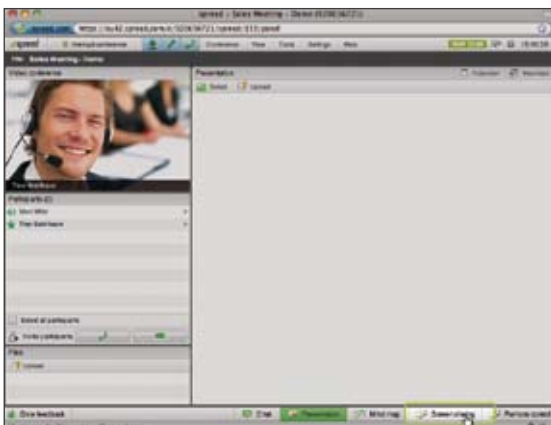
rpresd :: Sales Meeting - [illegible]

https://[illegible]

Video conference

Tim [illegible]

Participants (2)

Presentation

Select

Upload

Files

Upload

Give feedback

Chat

Presentation

Mind map

Screen sharing

Remote control